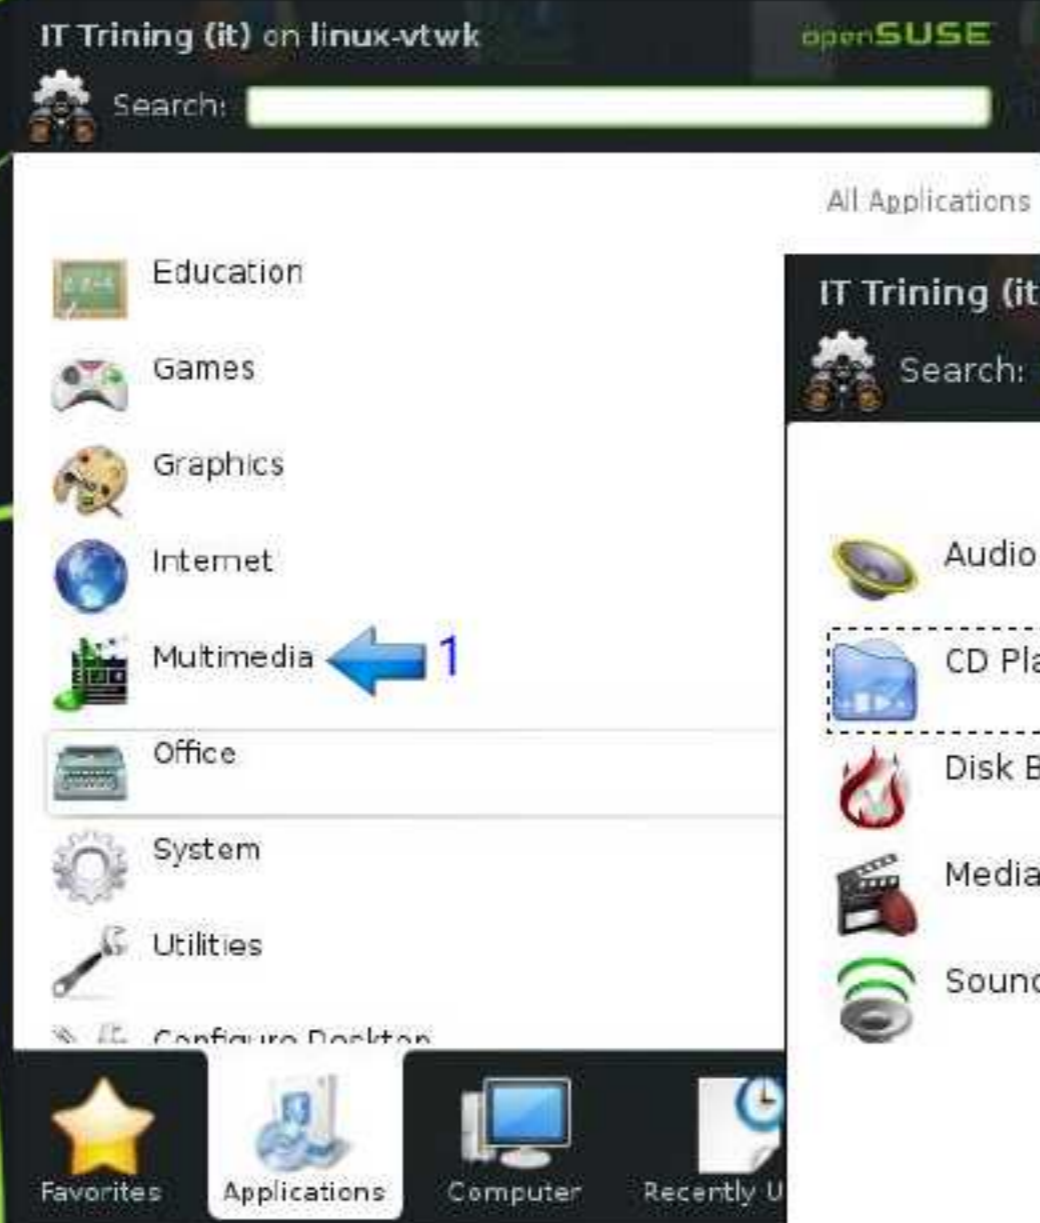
IT Trining (it) on linux-vtwk
openSUSE
Search:

All Applications

Education
Games
Graphics
Internet
Multimedia 1
Office
System
Utilities
Configure Desktop

IT Trining (it
Search:

Audio
CD Pla
Disk B
Media
Sound

Favorites
Applications
Computer
Recently U